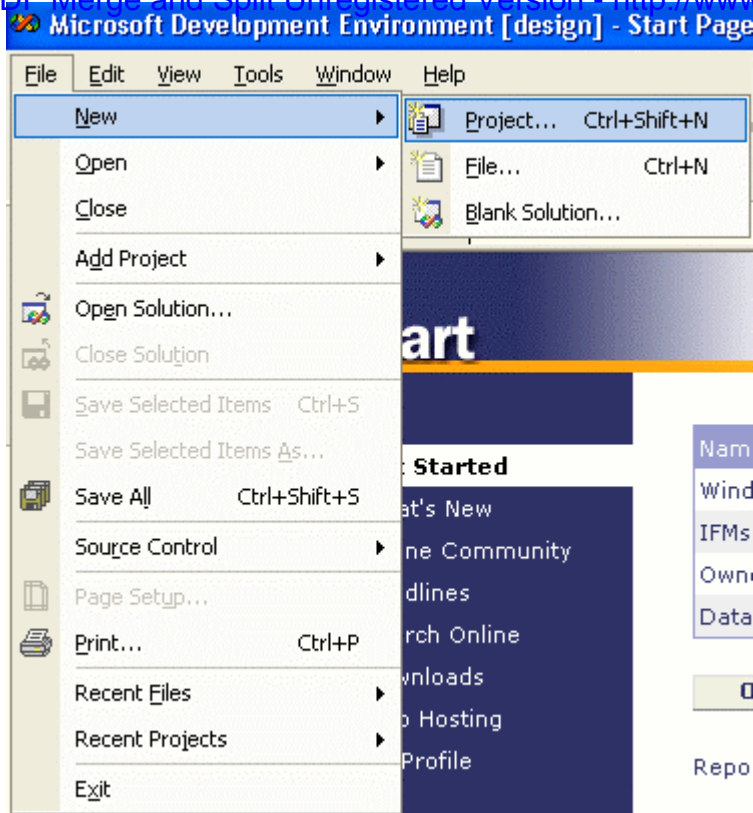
DF Merge and Split Unregistered Version - http://www
Microsoft Development Environment [design] - Start Page

File Edit View Tools Window Help

New
Open
Close
Add Project
Open Solution...
Close Solution
Save Selected Items Ctrl+S
Save Selected Items As...
Save All Ctrl+Shift+S
Source Control
Page Setup...
Print... Ctrl+P
Recent Files
Recent Projects
Exit

Project... Ctrl+Shift+N
File... Ctrl+N
Blank Solution...

art

t Started
at's New
ne Community
dlines
rch Online
wnloads
Hosting
Profile

Nam
Wind
IFMs
Own
Data

O

Repo